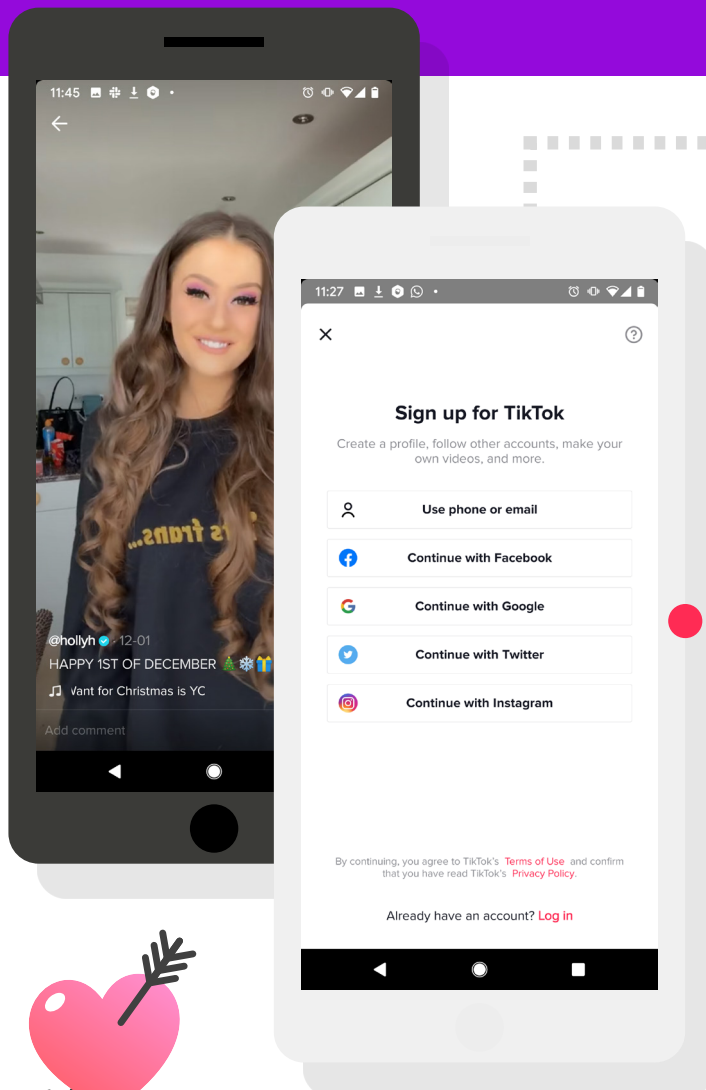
11:45

's frans...

@hollyh · 12-01
HAPPY 1ST OF DECEMBER 🎄❄️🎁
♫ Vant for Christmas is YC

Add comment

11:27

×

Sign up for TikTok

Create a profile, follow other accounts, make your own videos, and more.

Use phone or email

Continue with Facebook

Continue with Google

Continue with Twitter

Continue with Instagram

By continuing, you agree to TikTok's Terms of Use and confirm that you have read TikTok's Privacy Policy.

Already have an account? Log in